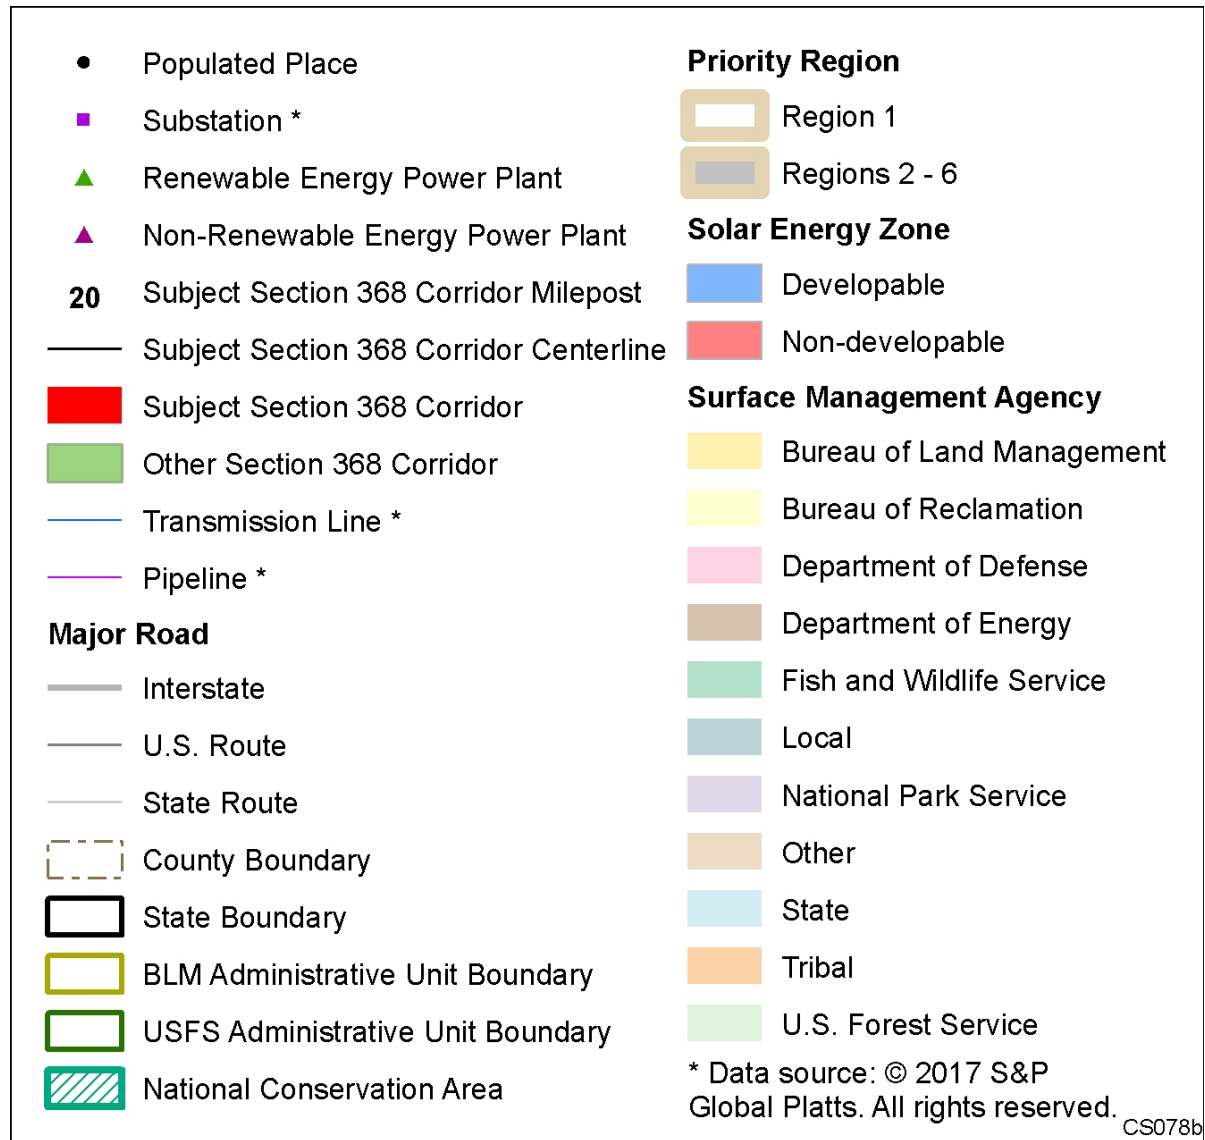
Populated Place

Substation *

Renewable Energy Power Plant

Non-Renewable Energy Power Plant

20 Subject Section 368 Corridor Milepost

Subject Section 368 Corridor Centerline

Subject Section 368 Corridor

Other Section 368 Corridor

Transmission Line *

Pipeline *

Major Road

Interstate

U.S. Route

State Route

County Boundary

State Boundary

BLM Administrative Unit Boundary

USFS Administrative Unit Boundary

National Conservation Area

Priority Region

Region 1

Regions 2 - 6

Solar Energy Zone

Developable

Non-developable

Surface Management Agency

Bureau of Land Management

Bureau of Reclamation

Department of Defense

Department of Energy

Fish and Wildlife Service

Local

National Park Service

Other

State

Tribal

U.S. Forest Service

* Data source: © 2017 S&P Global Platts. All rights reserved.

CS078b